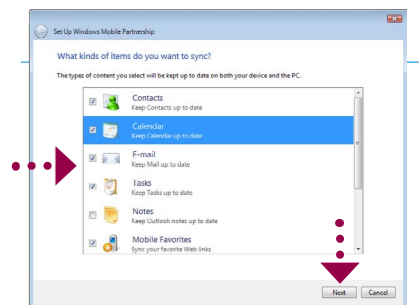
Set Up Windows Mobile Partnership

What kinds of items do you want to sync?

The types of content you select will be kept up to date on both your device and the PC.

Contacts
Keep Contacts up to date

Calendar
Keep Calendar up to date

E-mail
Keep Mail up to date

Tasks
Keep Tasks up to date

Notes
Keep Outlook notes up to date

Mobile Favorites
Sync your favorite Web links

Next Cancel